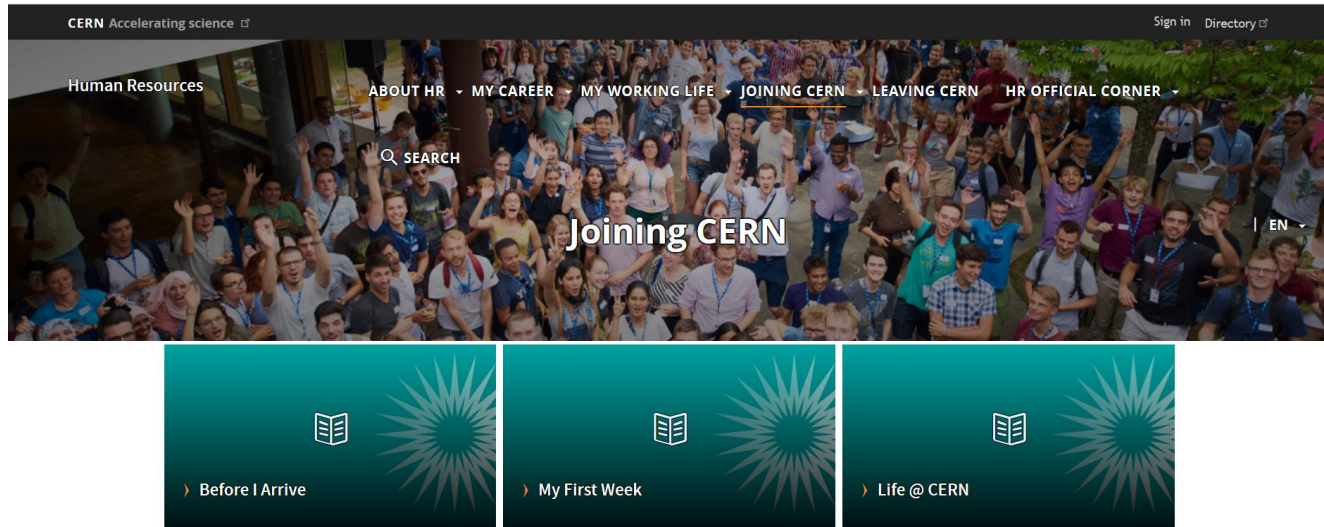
CERN Accelerating science

Sign in Directory

Human Resources

ABOUT HR MY CAREER MY WORKING LIFE JOINING CERN LEAVING CERN HR OFFICIAL CORNER

SEARCH

Joining CERN

EN

Before I Arrive

My First Week

Life @ CERN